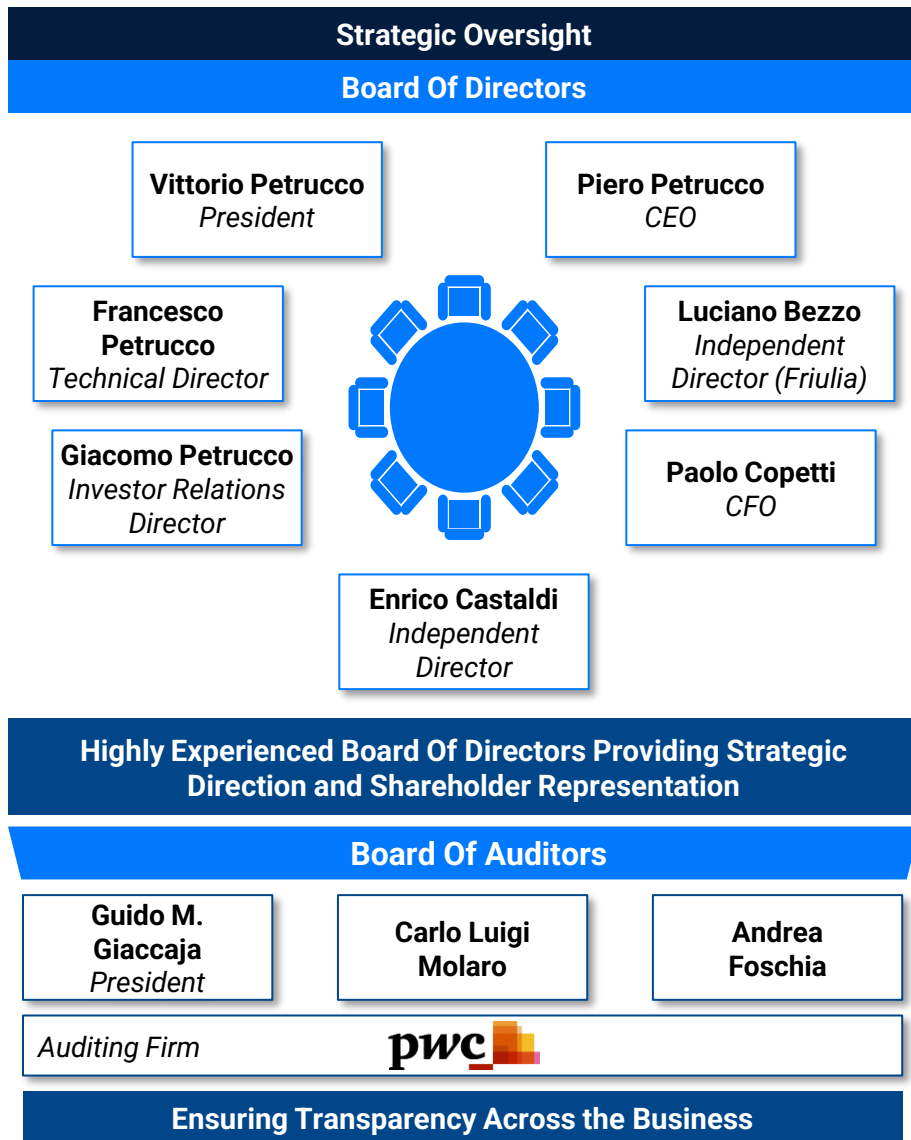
Strategic Oversight

Board Of Directors

Vittorio Petrucco
President

Piero Petrucco
CEO

Francesco Petrucco
Technical Director

Luciano Bezzo
Independent Director (Friulia)

Giacomo Petrucco
Investor Relations Director

Paolo Copetti
CFO

Enrico Castaldi
Independent Director

Highly Experienced Board Of Directors Providing Strategic Direction and Shareholder Representation

Board Of Auditors

Guido M. Giaccaja
President

Carlo Luigi Molaro

Andrea Foschia

Auditing Firm

pwc

Ensuring Transparency Across the Business